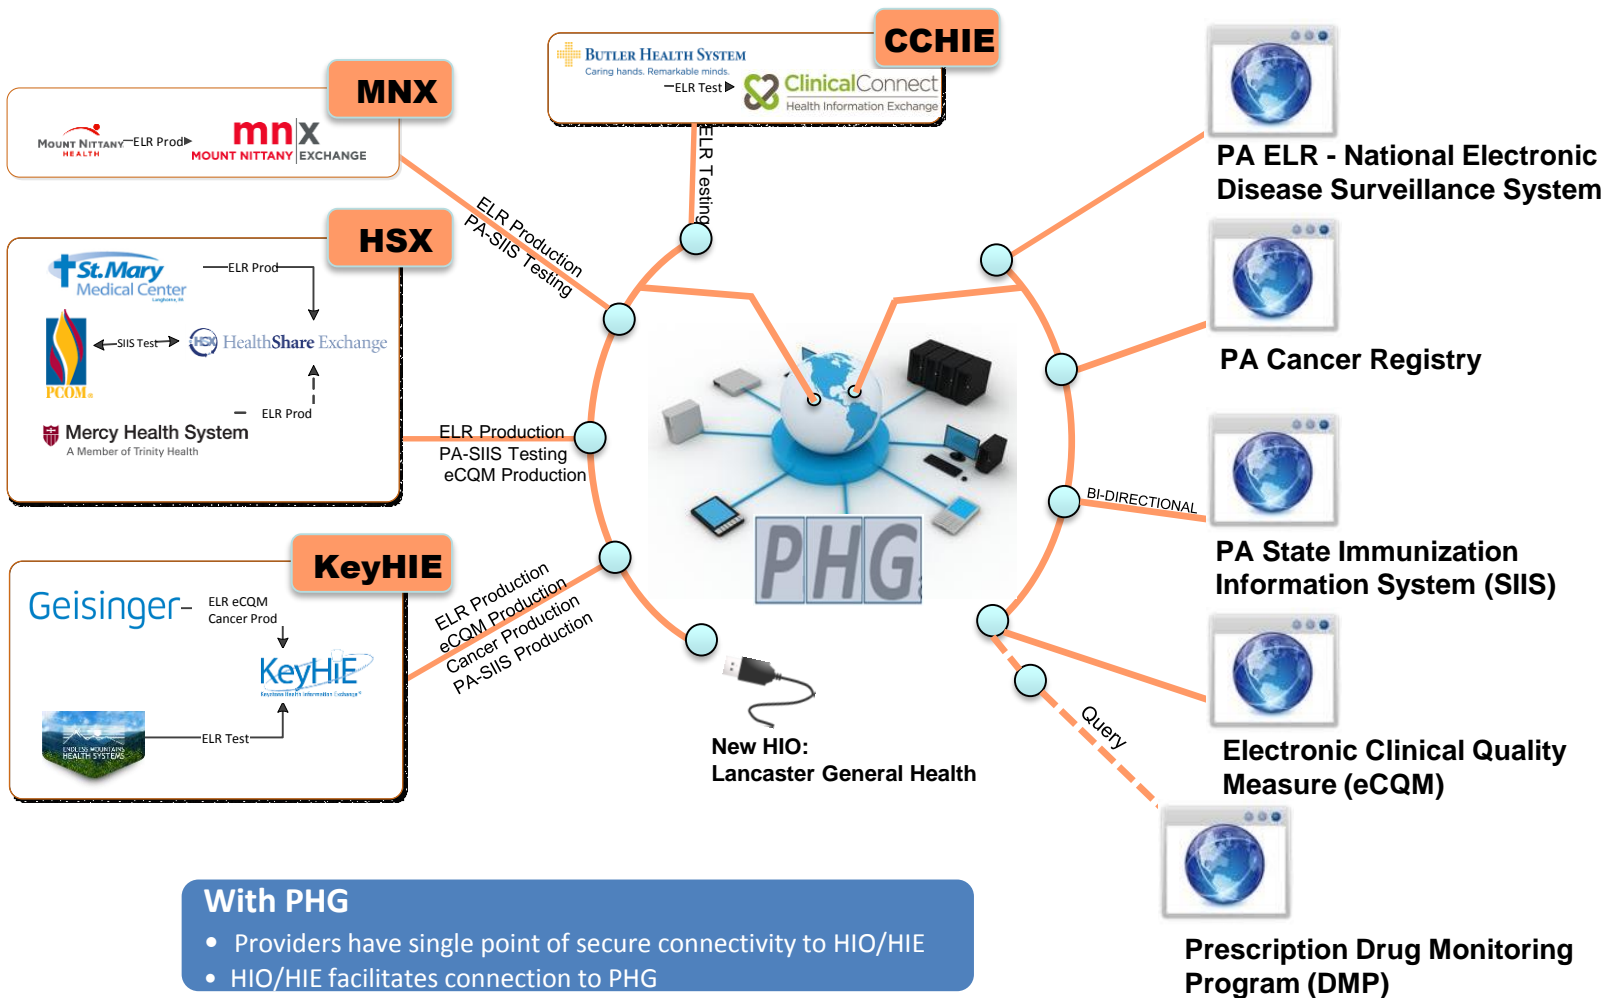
CCHIE

BUTLER HEALTH SYSTEM
Caring hands. Remarkable minds.
ELR Test
ClinicalConnect
Health Information Exchange

ELR Testing

MNX

MOUNT NITTANY HEALTH
ELR Prod
mnx
MOUNT NITTANY EXCHANGE

ELR Production
PA-SIIS Testing

HSX

St.Mary Medical Center
ELR Prod
PCOM
SIIS Test
HSX HealthShare Exchange
ELR Prod
Mercy Health System
A Member of Trinity Health

ELR Production
PA-SIIS Testing
eCQM Production

KeyHIE

Geisinger
ELR eCQM
Cancer Prod
KeyHIE
ENDLESS MOUNTAINS HEALTH SYSTEMS
ELR Test

ELR Production
eCQM Production
Cancer Production
PA-SIIS Production

PHG

New HIO:
Lancaster General Health

PA ELR - National Electronic Disease Surveillance System

PA Cancer Registry

BI-DIRECTIONAL

PA State Immunization Information System (SIIS)

Electronic Clinical Quality Measure (eCQM)

Query

Prescription Drug Monitoring Program (DMP)

With PHG
• Providers have single point of secure connectivity to HIO/HIE
• HIO/HIE facilitates connection to PHG